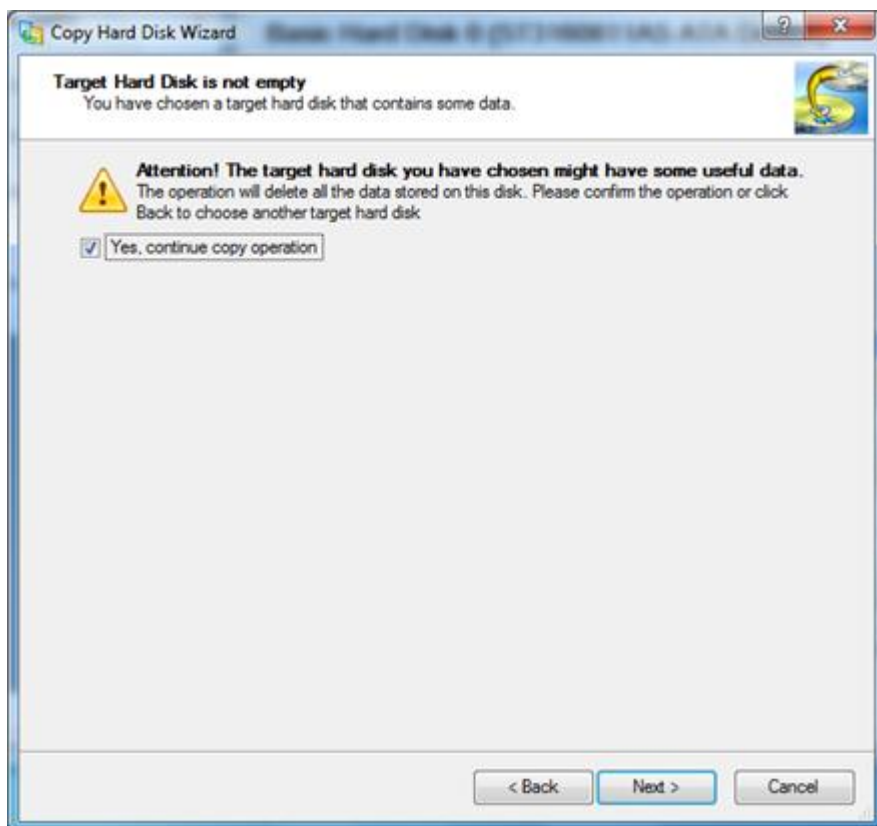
Copy Hard Disk Wizard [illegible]

Target Hard Disk is not empty
You have chosen a target hard disk that contains some data.

Attention! The target hard disk you have chosen might have some useful data.
The operation will delete all the data stored on this disk. Please confirm the operation or click Back to choose another target hard disk

Yes, continue copy operation

< Back
Next >
Cancel